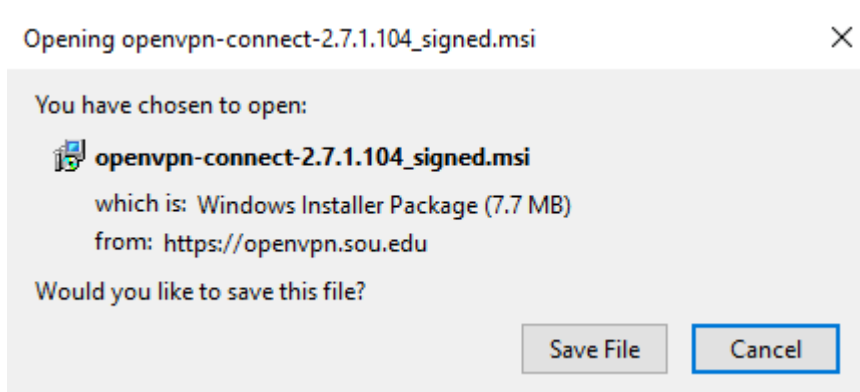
Opening openvpn-connect-2.7.1.104_signed.msi

You have chosen to open:

openvpn-connect-2.7.1.104_signed.msi

which is: Windows Installer Package (7.7 MB)

from: https://openvpn.sou.edu

Would you like to save this file?

Save File

Cancel